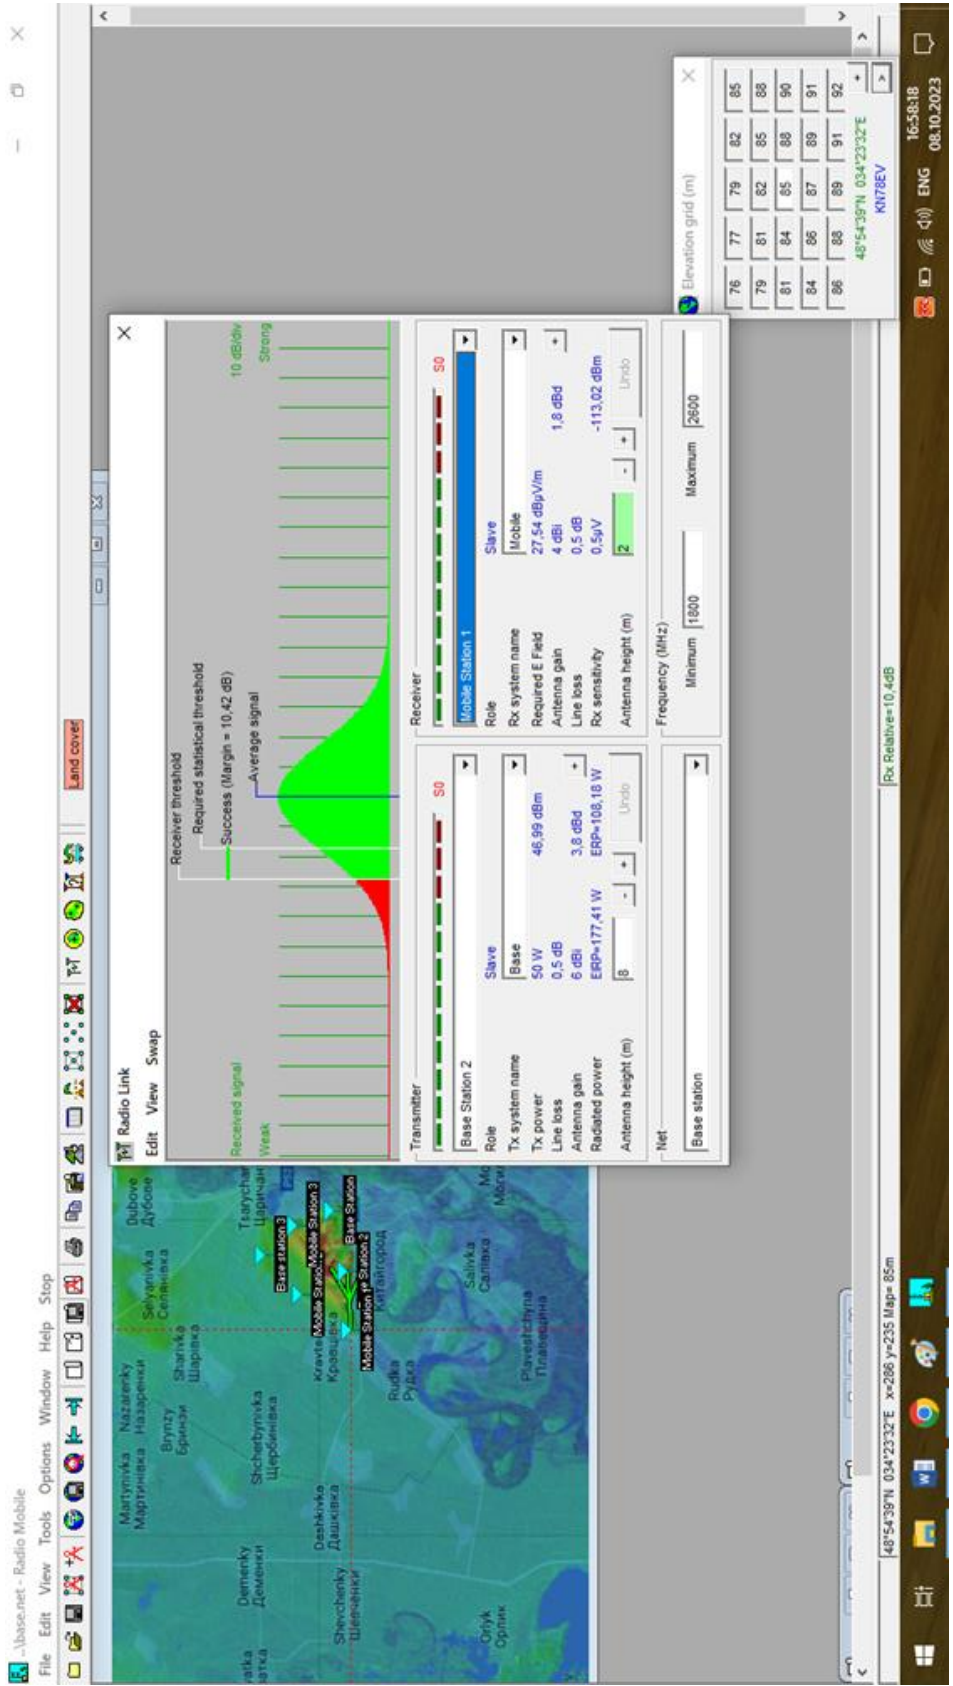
..\base.net - Radio Mobile
File Edit View Tools Options Window Help Stop

Land cover

Martynivka Мартинівка
Nazarenky Назаренки
Selyanivka Селянівка
Dubove Дубове
Brynzy Бринзи
Sharivka Шарівка
Demenky Деменки
Shcherbynivka Щербинівка
Tsarychanka Царичанка
Deshkivka Дашківка
Kravtsi Кравці
Shevchenky Шевченки
Rudka Рудка
Kytaihorod Китайгород
Salivka Салівка
Plavestchyna Плавещина
Oriyk Оріхк
Base station 3
Mobile Station 3
Base Station 2
Mobile Station 1
Mobile Station 2

Radio Link
Edit View Swap

Received signal
Weak
Receiver threshold
Required statistical threshold
Success (Margin = 10,42 dB)
Average signal
10 dB/div
Strong

Transmitter
Base Station 2
Role Slave
Tx system name Base
Tx power 50 W 46,99 dBm
Line loss 0,5 dB
Antenna gain 6 dBi 3,8 dBd
Radiated power EIRP=177,41 W ERP=108,18 W
Antenna height (m) 8
Undo
S0

Receiver
Mobile Station 1
Role Slave
Rx system name Mobile
Required E Field 27,54 dBµV/m
Antenna gain 4 dBi 1,8 dBd
Line loss 0,5 dB
Rx sensitivity 0,5µV -113,02 dBm
Antenna height (m) 2
Undo
S0

Net
Base station

Frequency (MHz)
Minimum 1800
Maximum 2600

Elevation grid (m)
| 76 | 77 | 79 | 82 | 85 |
|---|---|---|---|---|
| 79 | 81 | 82 | 85 | 88 |
| 81 | 84 | 85 | 88 | 90 |
| 84 | 86 | 87 | 89 | 91 |
| 86 | 88 | 89 | 91 | 92 |
48°54'39"N 034°23'32"E
KN78EV

48°54'39"N 034°23'32"E x=286 y=235 Map= 85m
Rx Relative=10,4dB

ENG
16:58:18
08.10.2023